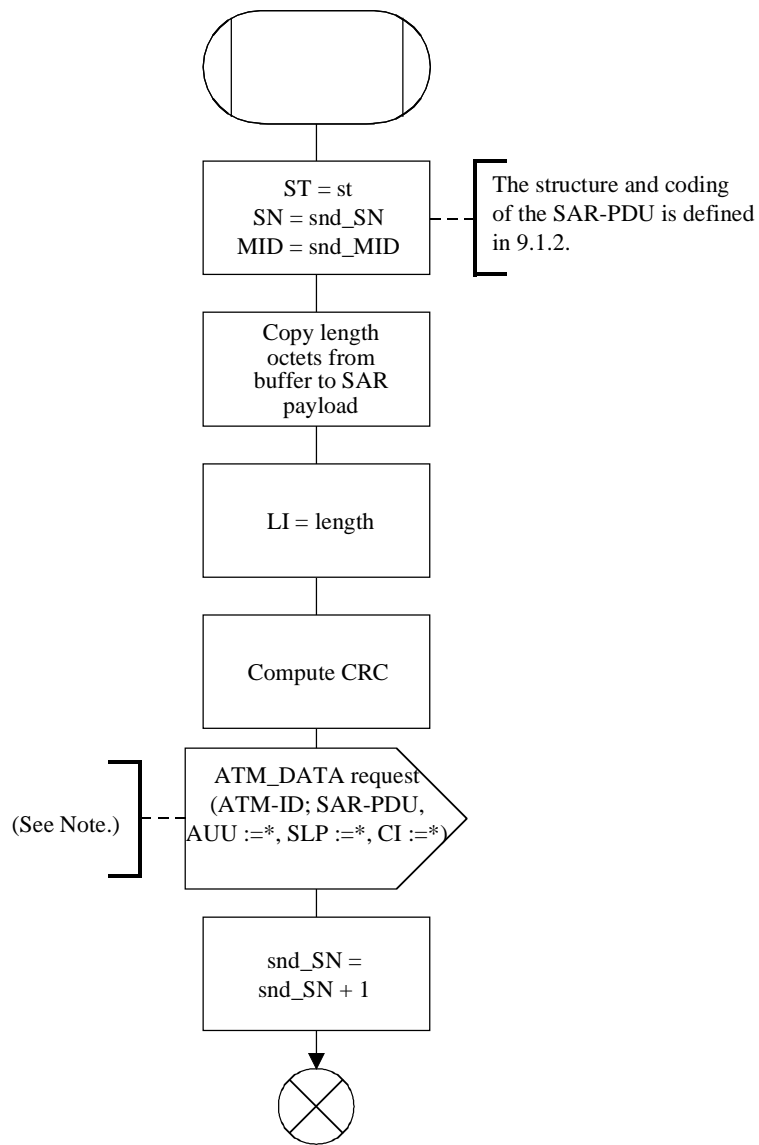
ST = st
SN = snd_SN
MID = snd_MID

The structure and coding of the SAR-PDU is defined in 9.1.2.

Copy length octets from buffer to SAR payload

LI = length

Compute CRC

(See Note.)

ATM_DATA request (ATM-ID; SAR-PDU, AUU :=*, SLP :=*, CI :=*)

snd_SN = snd_SN + 1